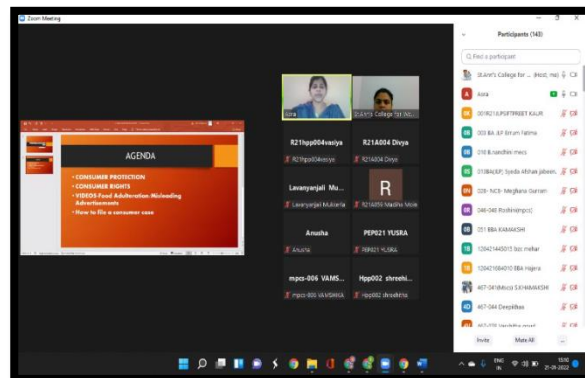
Zoom Meeting

AGENDA

• CONSUMER PROTECTION
• CONSUMER RIGHTS
• VIDEOS-Food Adulteration-Misleading Advertisements
• How to file a consumer case

Asra

St.Ann's College for Wo...

R21hpp004vasiya
R21hpp004vasiya

R21A004 Divya
R21A004 Divya

Lavanyanjali Mu...
Lavanyanjali Mukkerla

R
R21A059 Madhu Mole

Anusha
Anusha

PEP021 YUSRA
PEP021 YUSRA

mpcs-006 VAMS...
mpcs-006 VAMSHIKA

Hpp002 shreehi...
Hpp002 shreehitha

Participants (143)

Find a participant

St.Ann's College for ... (Host, me)
Asra
001R21JUPSFTPREET KAUR
003 BA JLP Ikrum Fatima
010 & sandhini mecs
0108A(EP) Syeda Afshan jabeen...
020- NCB- Meghana Gurram
048-048 Roshini(mpcs)
051 BBA KAMAKSHI
120421445015 bcc mehar
120421084010 BBA Hajera
467-041(Mcs) SAI KAMAKSHI
467-044 Deepikbas
467-078 Varshitha goud

Invite
Mute All
...

ENG IN
15:10
21-09-2022